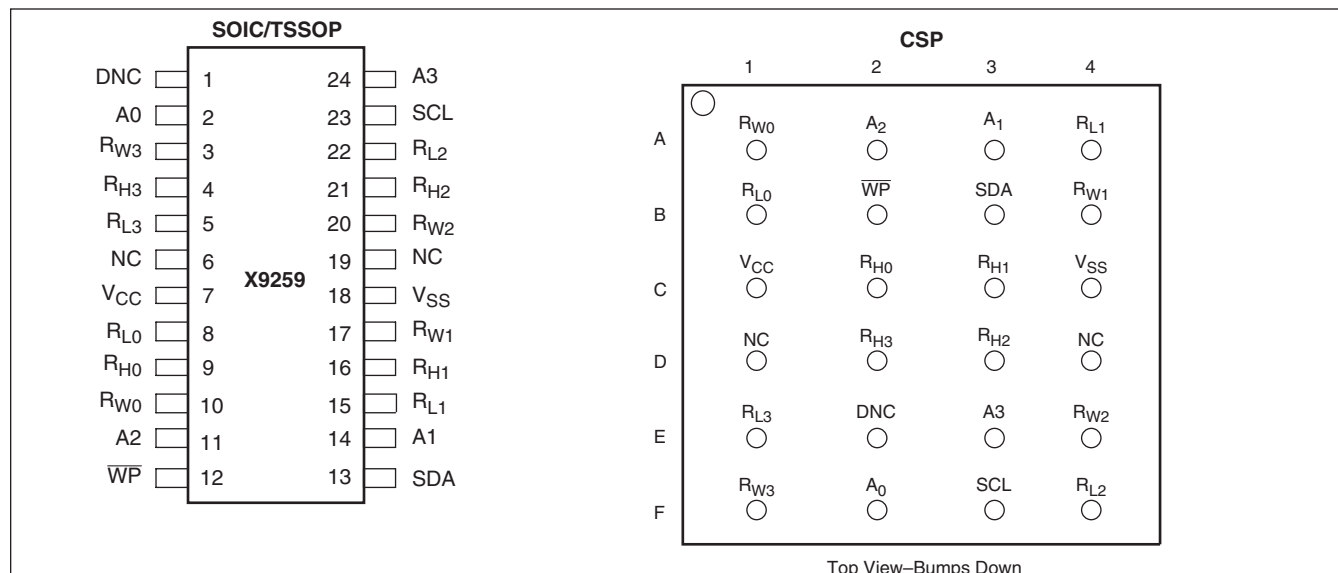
SOIC/TSSOP

| | | | |
|---|---|---|---|
| DNC | 1 | 24 | A3 |
| A0 | 2 | 23 | SCL |
| $R_{W3}$ | 3 | 22 | $R_{L2}$ |
| $R_{H3}$ | 4 | 21 | $R_{H2}$ |
| $R_{L3}$ | 5 | 20 | $R_{W2}$ |
| NC | 6 | 19 | NC |
| $V_{CC}$ | 7 | 18 | $V_{SS}$ |
| $R_{L0}$ | 8 | 17 | $R_{W1}$ |
| $R_{H0}$ | 9 | 16 | $R_{H1}$ |
| $R_{W0}$ | 10 | 15 | $R_{L1}$ |
| A2 | 11 | 14 | A1 |
| $\overline{WP}$ | 12 | 13 | SDA |

X9259

CSP

| | 1 | 2 | 3 | 4 |
|---|---|---|---|---|
| A | $R_{W0}$ | $A_2$ | $A_1$ | $R_{L1}$ |
| B | $R_{L0}$ | $\overline{WP}$ | SDA | $R_{W1}$ |
| C | $V_{CC}$ | $R_{H0}$ | $R_{H1}$ | $V_{SS}$ |
| D | NC | $R_{H3}$ | $R_{H2}$ | NC |
| E | $R_{L3}$ | DNC | A3 | $R_{W2}$ |
| F | $R_{W3}$ | $A_0$ | SCL | $R_{L2}$ |

Top View–Bumps Down